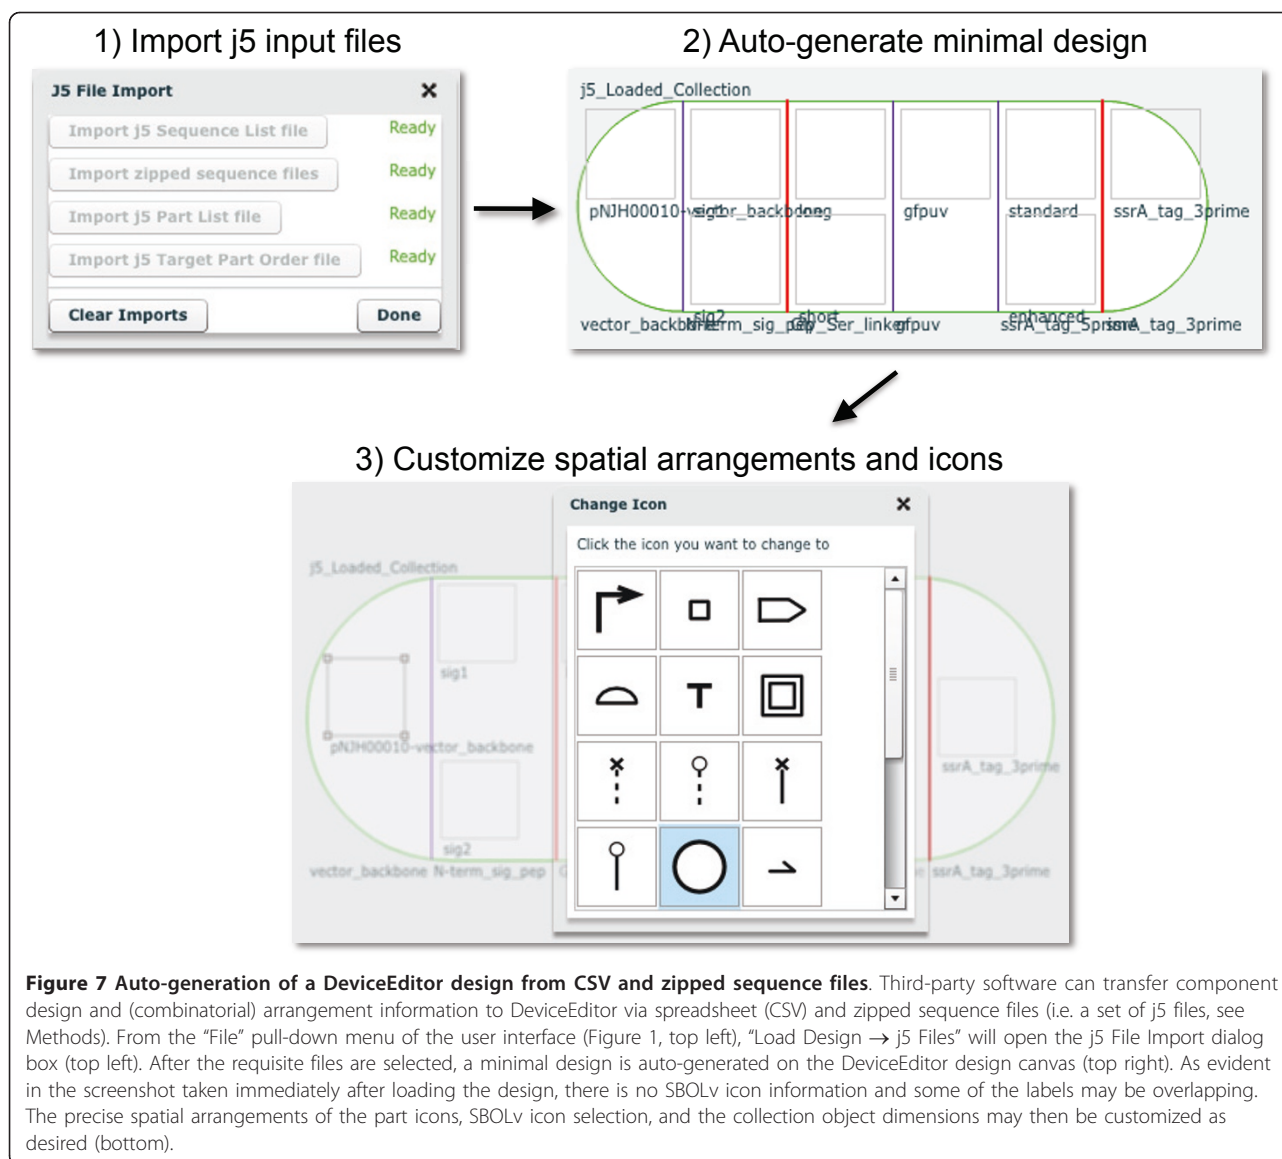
1) Import j5 input files

J5 File Import

Import j5 Sequence List file Ready

Import zipped sequence files Ready

Import j5 Part List file Ready

Import j5 Target Part Order file Ready

Clear Imports

Done

2) Auto-generate minimal design

j5_Loaded_Collection

pNJH00010-vector_backbone sig1 long gfpuv standard ssrA_tag_3prime

vector_backbone N-term_sig_pep sig2 short Ser_linker gfpuv enhanced ssrA_tag_5prime ssrA_tag_3prime

3) Customize spatial arrangements and icons

j5_Loaded_Collection

sig1

pNJH00010-vector_backbone

sig2

vector_backbone N-term_sig_pep

ssrA_tag_3prime

ssrA_tag_3prime

Change Icon

Click the icon you want to change to

**Figure 7 Auto-generation of a DeviceEditor design from CSV and zipped sequence files**. Third-party software can transfer component design and (combinatorial) arrangement information to DeviceEditor via spreadsheet (CSV) and zipped sequence files (i.e. a set of j5 files, see Methods). From the "File" pull-down menu of the user interface (Figure 1, top left), "Load Design → j5 Files" will open the j5 File Import dialog box (top left). After the requisite files are selected, a minimal design is auto-generated on the DeviceEditor design canvas (top right). As evident in the screenshot taken immediately after loading the design, there is no SBOLv icon information and some of the labels may be overlapping. The precise spatial arrangements of the part icons, SBOLv icon selection, and the collection object dimensions may then be customized as desired (bottom).